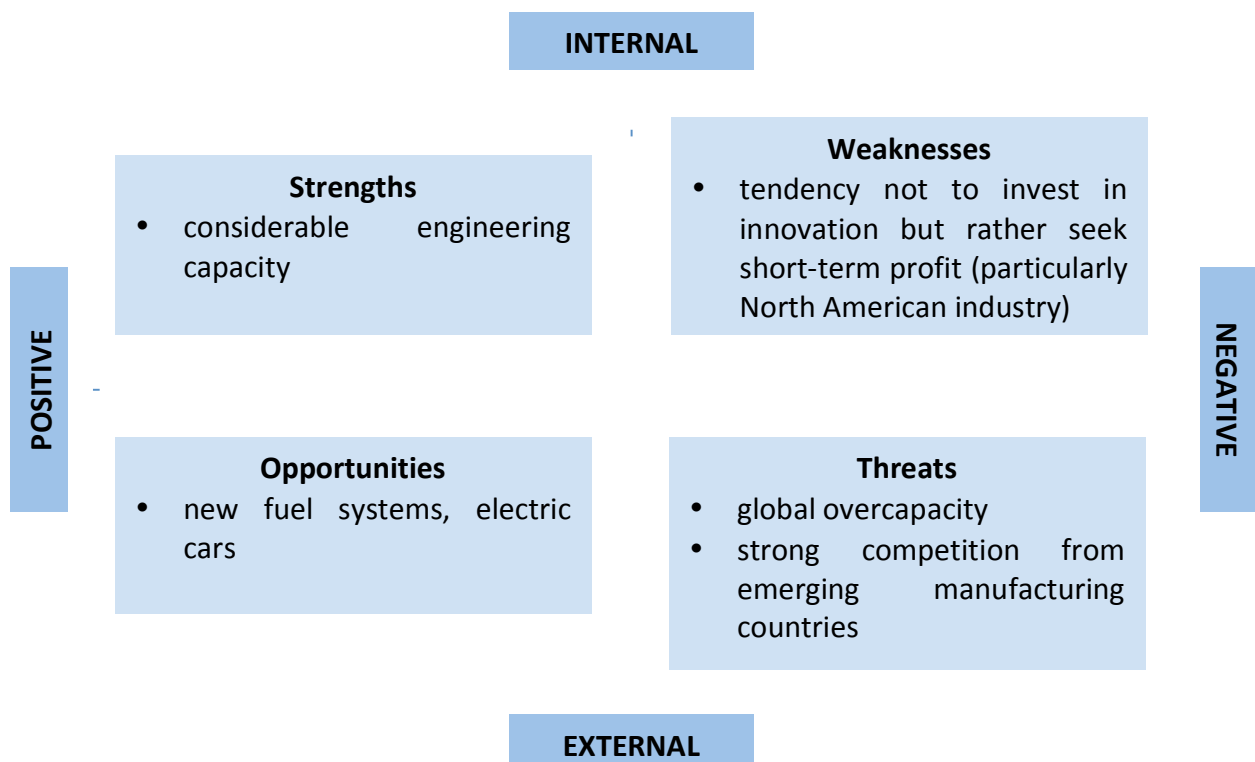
INTERNAL

POSITIVE

NEGATIVE

Strengths
- considerable engineering capacity

Weaknesses
- tendency not to invest in innovation but rather seek short-term profit (particularly North American industry)

Opportunities
- new fuel systems, electric cars

Threats
- global overcapacity
- strong competition from emerging manufacturing countries

EXTERNAL